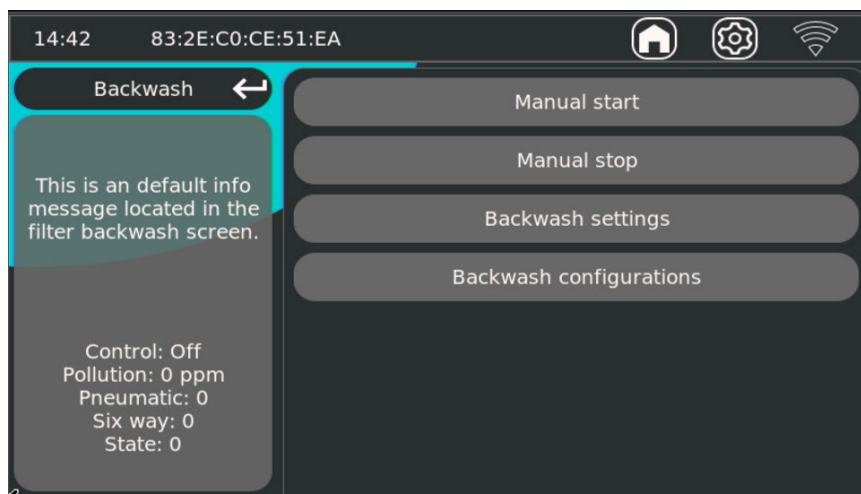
14:42 83:2E:C0:CE:51:EA

Backwash

This is an default info message located in the filter backwash screen.

Control: Off
Pollution: 0 ppm
Pneumatic: 0
Six way: 0
State: 0

Manual start

Manual stop

Backwash settings

Backwash configurations